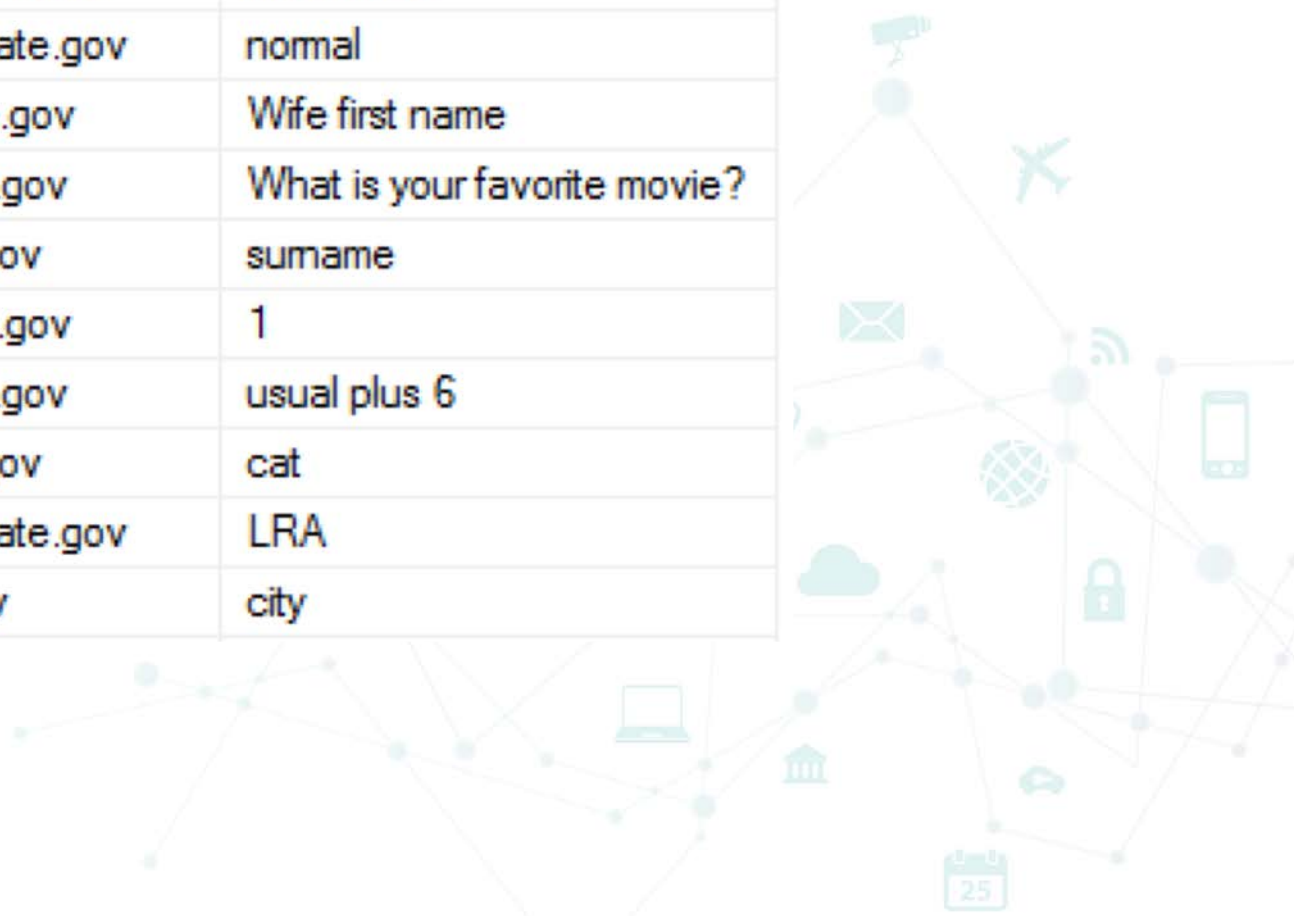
| | |
|---|---|
| ate.gov | normal |
| .gov | Wife first name |
| gov | What is your favorite movie? |
| ov | surname |
| .gov | 1 |
| gov | usual plus 6 |
| ov | cat |
| ate.gov | LRA |
| / | city |

25